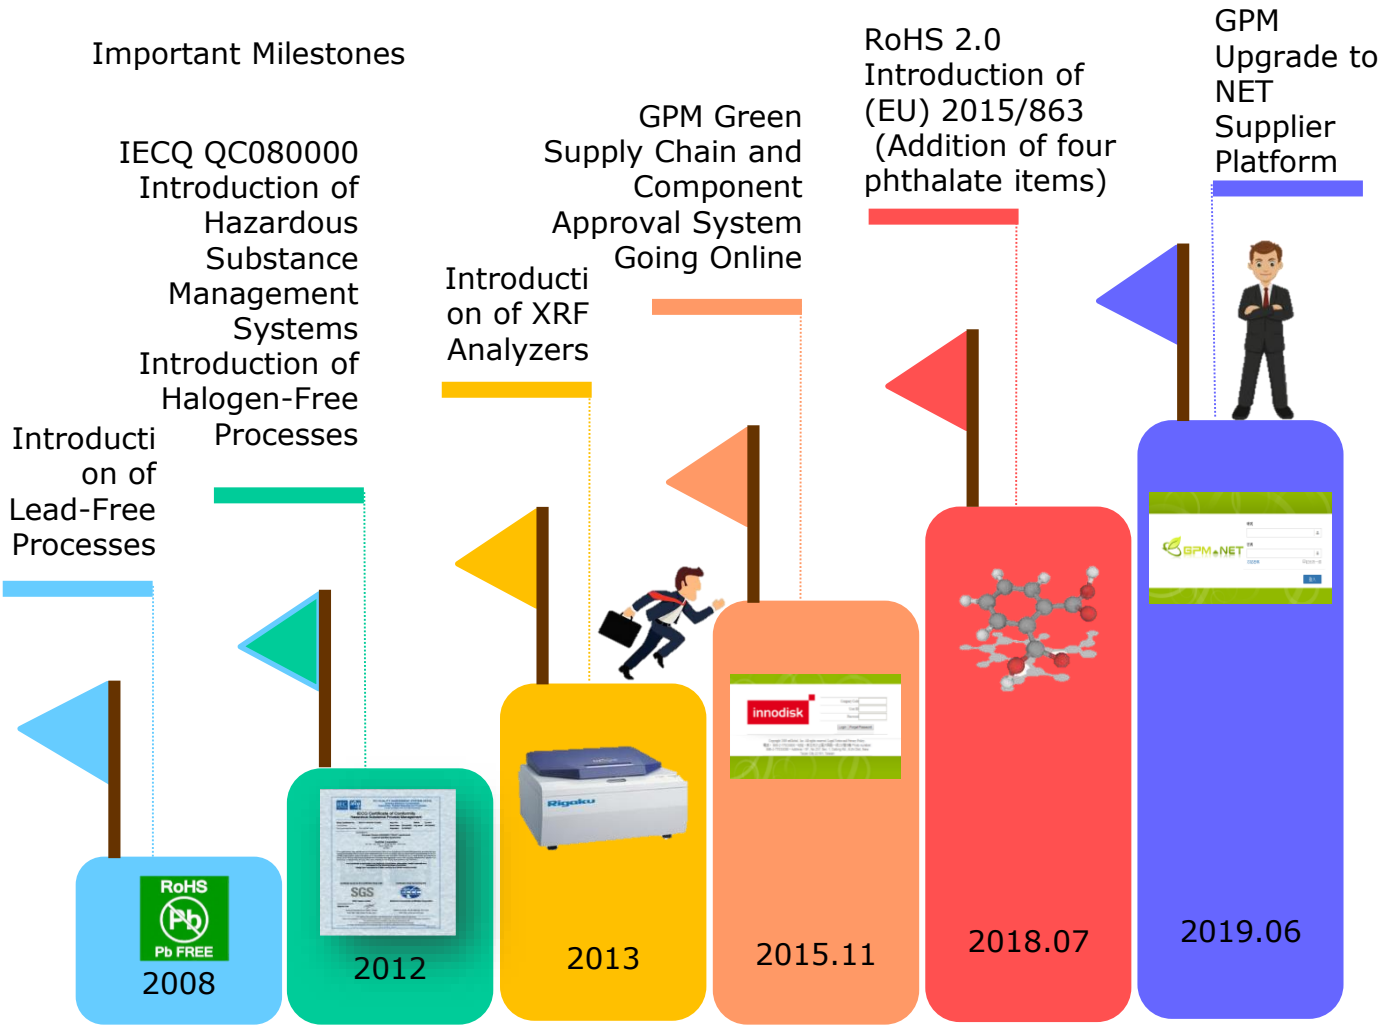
Important Milestones

Introduction of Lead-Free Processes

IECQ QC080000 Introduction of Hazardous Substance Management Systems Introduction of Halogen-Free Processes

Introduction of XRF Analyzers

GPM Green Supply Chain and Component Approval System Going Online

RoHS 2.0 Introduction of (EU) 2015/863 (Addition of four phthalate items)

GPM Upgrade to NET Supplier Platform

RoHS
Pb
Pb FREE
2008

SGS
2012

Rigaku
2013

innodisk
2015.11

2018.07

GPM.NET
2019.06